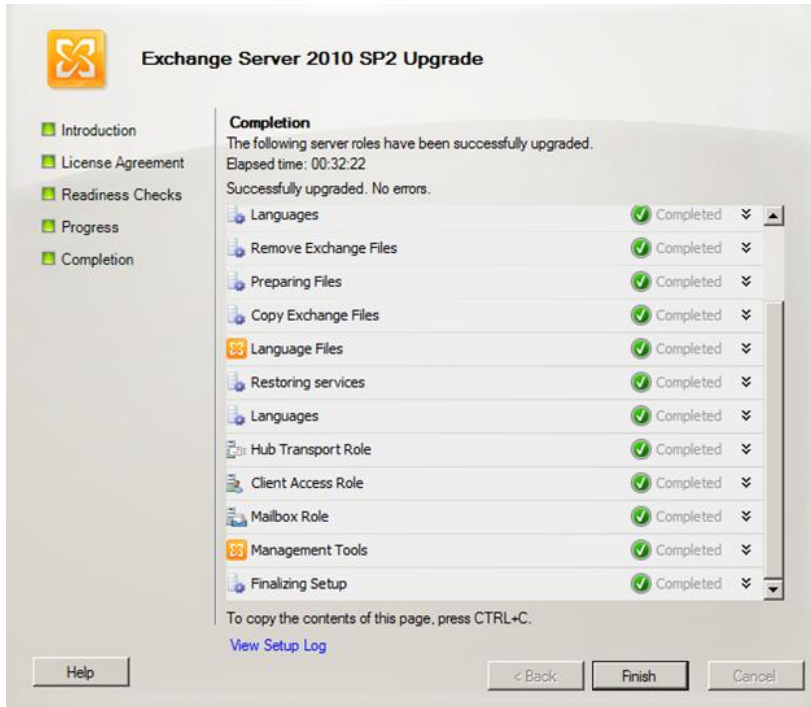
Exchange Server 2010 SP2 Upgrade

Introduction
License Agreement
Readiness Checks
Progress
Completion

Completion
The following server roles have been successfully upgraded.
Elapsed time: 00:32:22
Successfully upgraded. No errors.

| | |
|---|---|
| Languages | Completed |
| Remove Exchange Files | Completed |
| Preparing Files | Completed |
| Copy Exchange Files | Completed |
| Language Files | Completed |
| Restoring services | Completed |
| Languages | Completed |
| Hub Transport Role | Completed |
| Client Access Role | Completed |
| Mailbox Role | Completed |
| Management Tools | Completed |
| Finalizing Setup | Completed |

To copy the contents of this page, press CTRL+C.
View Setup Log

Help
< Back
Finish
Cancel